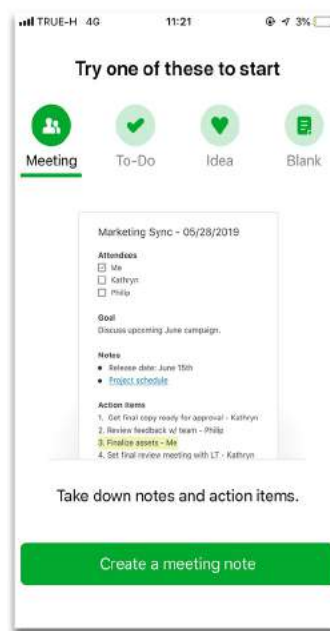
TRUE-H 4G 11:21 3%

Try one of these to start

Meeting To-Do Idea Blank

Marketing Sync - 05/28/2019

Attendees
☑ Me
☐ Kathryn
☐ Philip

Goal
Discuss upcoming June campaign.

Notes
• Release date: June 15th
• Project schedule

Action Items
1. Get final copy ready for approval - Kathryn
2. Review feedback w/ team - Philip
3. Finalize assets - Me
4. Set final review meeting with LT - Kathryn

Take down notes and action items.

Create a meeting note